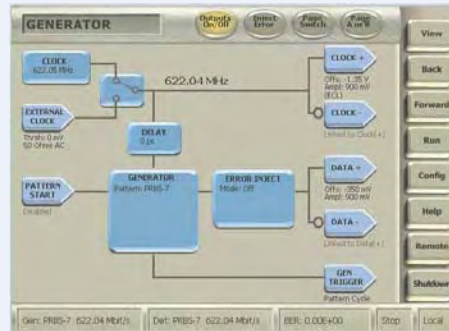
GENERATOR

Outputs On/Off

Inject Error

Page Switch

Page A or B

View

Back

Forward

Run

Config

Help

Remote

Shutdown

CLOCK 622.05 MHz

622.04 MHz

EXTERNAL CLOCK

Thrsh: 0 mV 50 Ohms AC

DELAY 0 ps

CLOCK +

Offs: -1.35 V Ampl: 900 mV (ECL)

CLOCK -

(Linked to Clock+)

PATTERN START

Disabled

GENERATOR Pattern: PRBS-7

ERROR INJECT Mode: Off

DATA +

Offs: -350 mV Ampl: 900 mV

DATA -

(Linked to Data+)

GEN TRIGGER

Pattern Cycle

Gen: PRBS-7 622.04 Mbit/s

Det: PRBS-7 622.04 Mbit/s

BER: 0.00E+00

Stop

Local